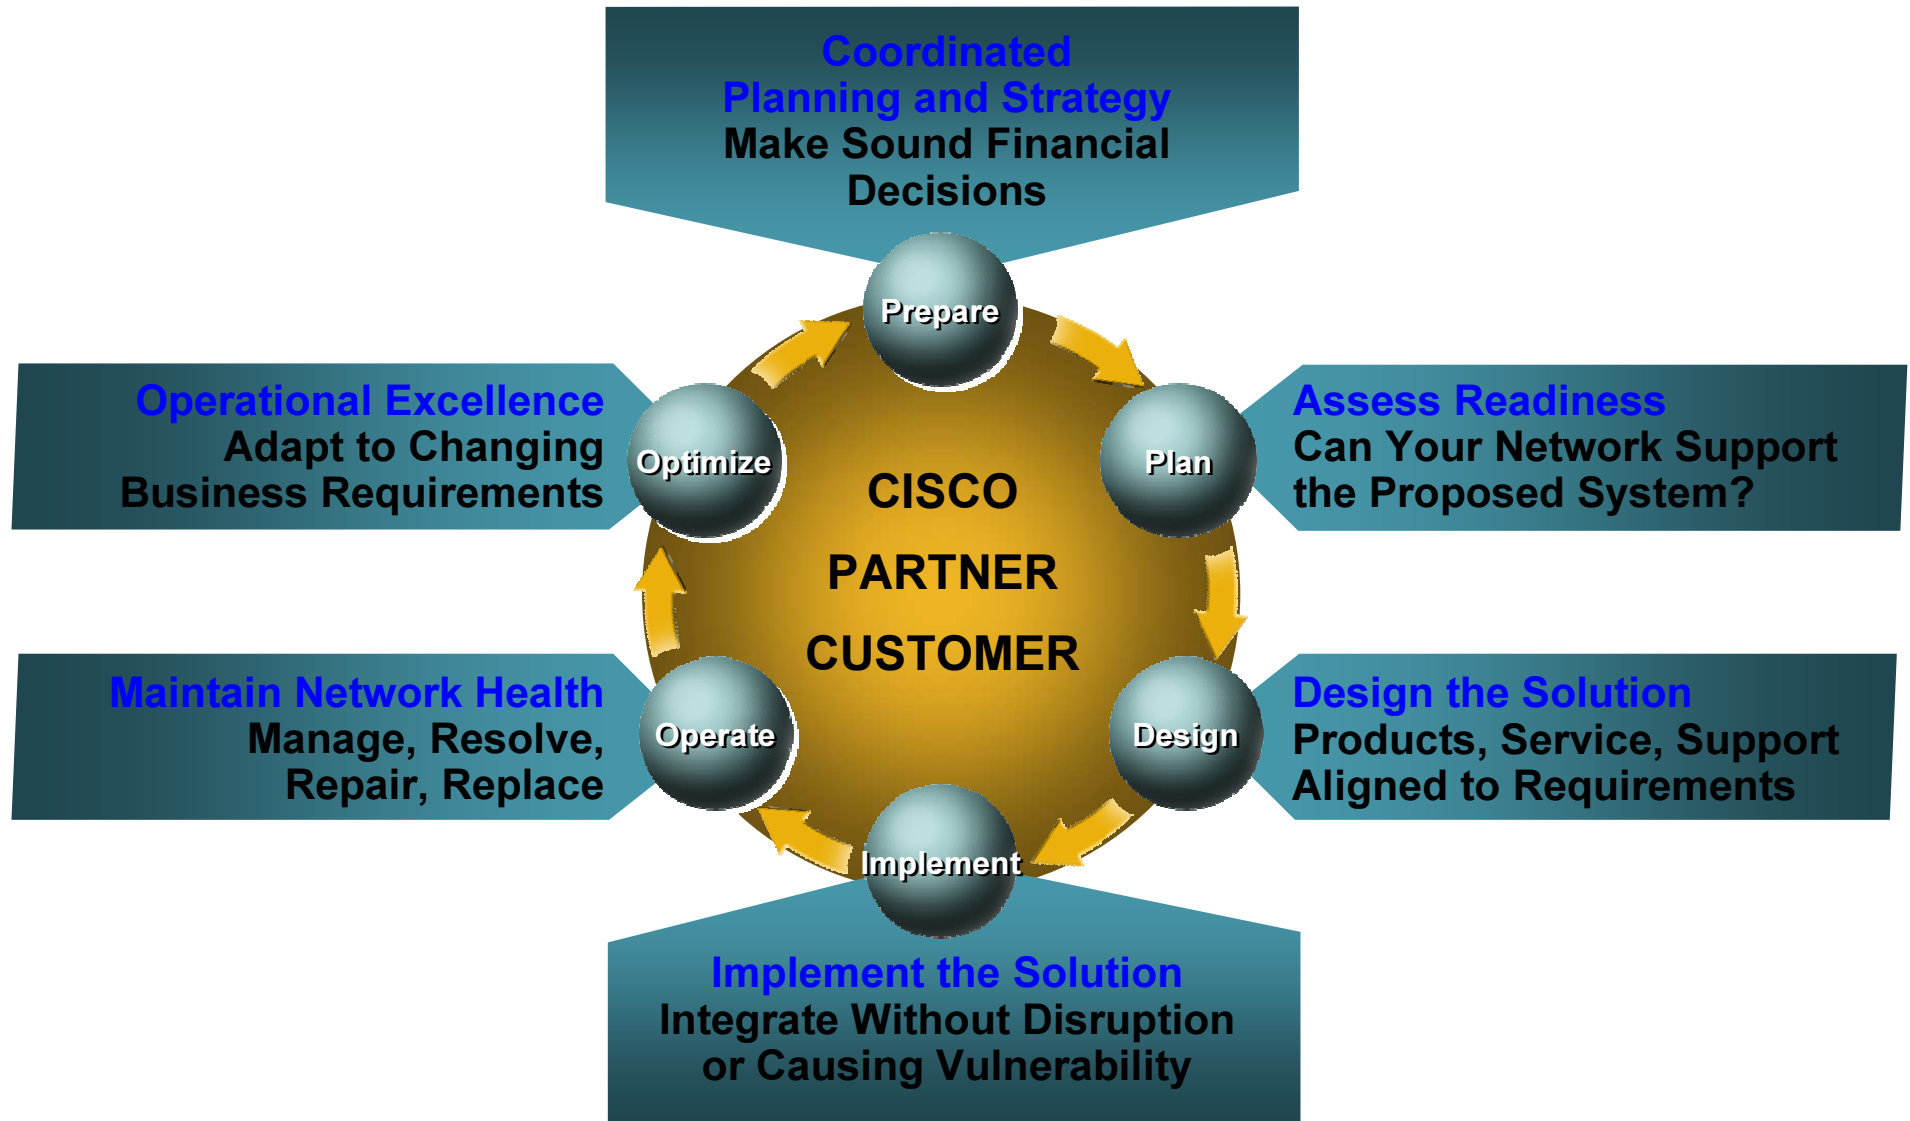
Coordinated Planning and Strategy
Make Sound Financial Decisions

Prepare

Operational Excellence
Adapt to Changing Business Requirements

Optimize

Plan

Assess Readiness
Can Your Network Support the Proposed System?

CISCO
PARTNER
CUSTOMER

Maintain Network Health
Manage, Resolve, Repair, Replace

Operate

Design

Design the Solution
Products, Service, Support Aligned to Requirements

Implement

Implement the Solution
Integrate Without Disruption or Causing Vulnerability